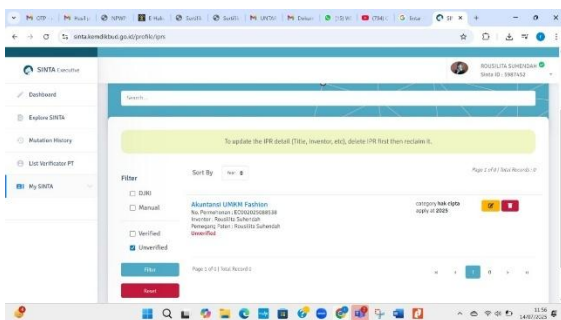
M OTP · | M Hasil · | NPWI | E-Hak | Sertifi | Sertifi | UNTAI | Dokum | CTS W | CTAKI | Tata | SI ×

sinta.kemdikbud.go.id/profile/ipr

SINTA Executive

ROUSILITA SUHENDAR
Sinta ID : 5987452

Dashboard

Explore SINTA

Mutation History

List Verificator PT

My SINTA

Search...

To update the IPR detail (Title, Inventor, etc), delete IPR first then reclaim it.

Filter

DJKI

Manual

Verified

Unverified

Filter

Reset

Sort By Year

Page 1 of 1 | Total Records : 1

Akuntansi UMKM Fashion
No. Permohonan : EC00202508853S
Inventor : Rousilita Suhendah
Pemegang Paten : Rousilita Suhendah
Unverified

category hak cipta
apply at 2025

Page 1 of 1 | Total Record 1

« ‹ 1 › »

11:56
14/07/2025